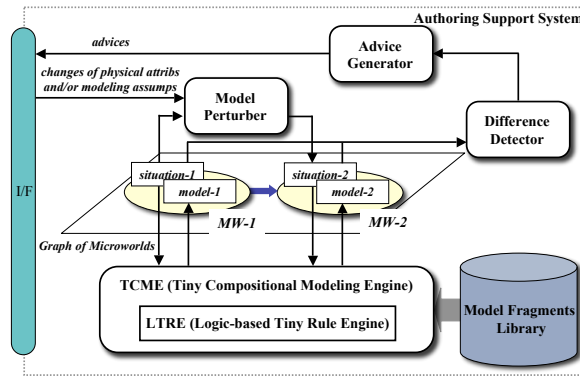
Authoring Support System

advices

Advice Generator

changes of physical attribs and/or modeling assumps

Model Perturber

Difference Detector

I/F

situation-1

model-1

situation-2

model-2

MW-1

MW-2

Graph of Microworlds

TCME (Tiny Compositional Modeling Engine)

LTRE (Logic-based Tiny Rule Engine)

Model Fragments Library